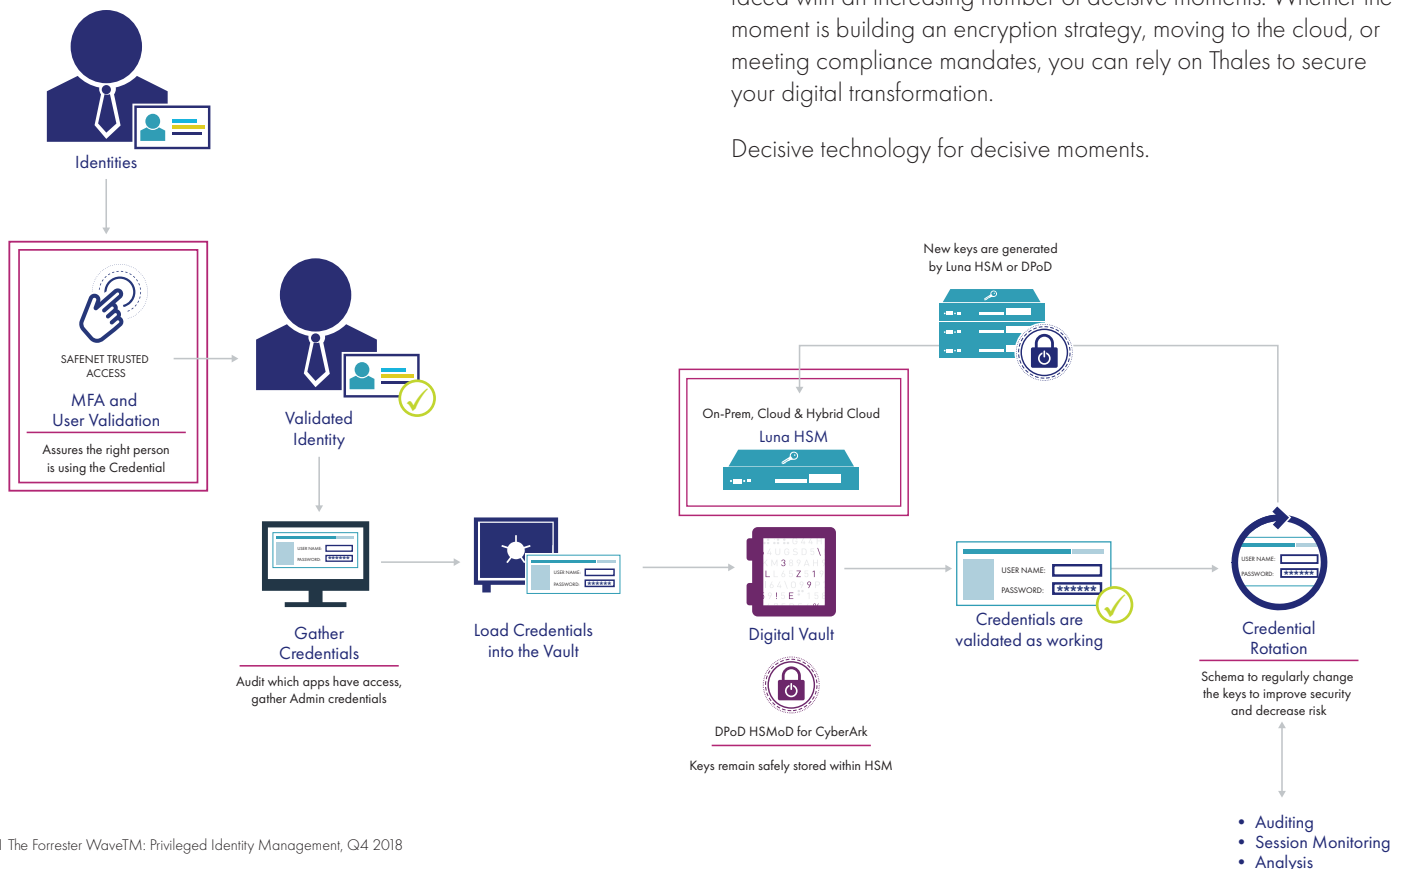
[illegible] moment is building an encryption strategy, moving to the cloud, or meeting compliance mandates, you can rely on Thales to secure your digital transformation.

Decisive technology for decisive moments.

Identities

SAFENET TRUSTED ACCESS
MFA and User Validation
Assures the right person is using the Credential

Validated Identity

USER NAME:
PASSWORD: ******

Gather Credentials
Audit which apps have access, gather Admin credentials

USER NAME:
PASSWORD: ******

Load Credentials into the Vault

New keys are generated by Luna HSM or DPoD

On-Prem, Cloud & Hybrid Cloud
Luna HSM

Digital Vault

DPoD HSMoD for CyberArk
Keys remain safely stored within HSM

USER NAME:
PASSWORD: ******

Credentials are validated as working

USER NAME:
PASSWORD: ******

Credential Rotation
Schema to regularly change the keys to improve security and decrease risk

• Auditing
• Session Monitoring
• Analysis

1 The Forrester WaveTM: Privileged Identity Management, Q4 2018